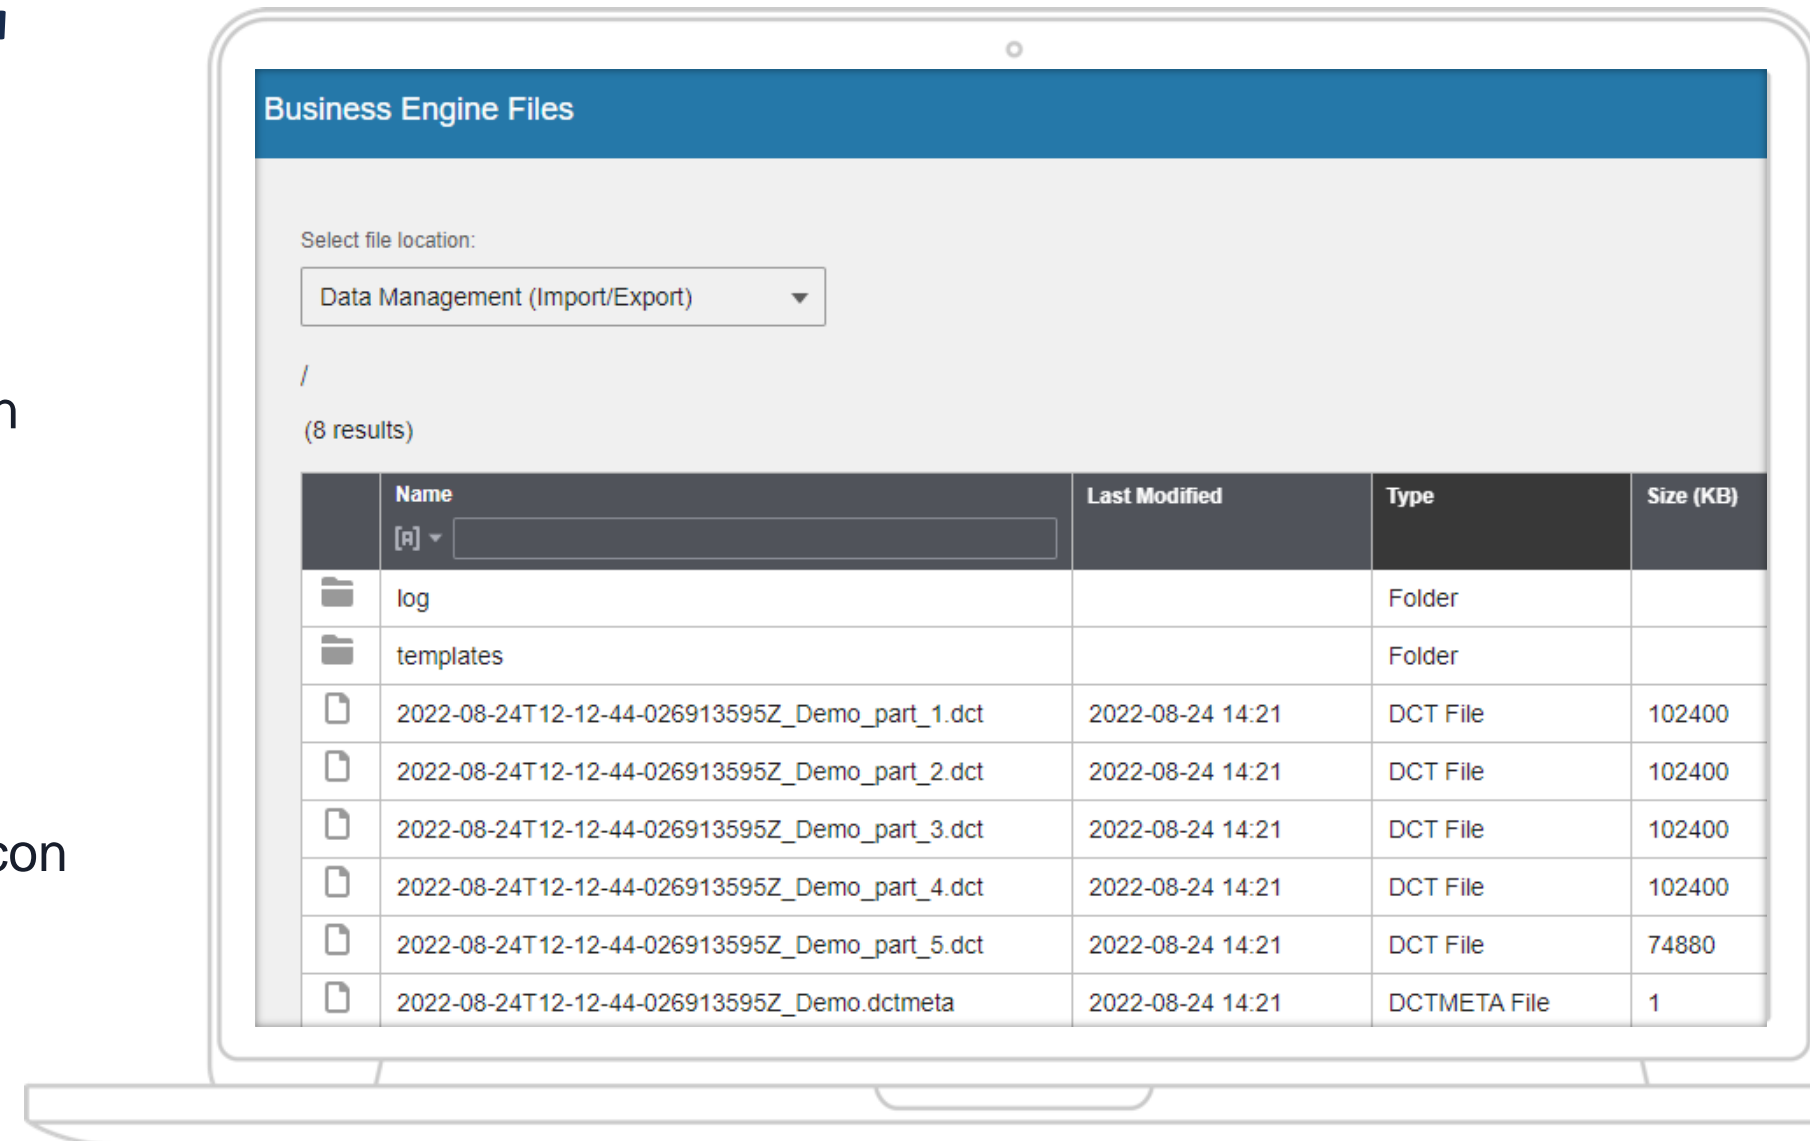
n

con

Business Engine Files

Select file location:

Data Management (Import/Export)

/

(8 results)

| | Name | Last Modified | Type | Size (KB) |
|---|---|---|---|---|
| | log | | Folder | |
| | templates | | Folder | |
| | 2022-08-24T12-12-44-026913595Z_Demo_part_1.dct | 2022-08-24 14:21 | DCT File | 102400 |
| | 2022-08-24T12-12-44-026913595Z_Demo_part_2.dct | 2022-08-24 14:21 | DCT File | 102400 |
| | 2022-08-24T12-12-44-026913595Z_Demo_part_3.dct | 2022-08-24 14:21 | DCT File | 102400 |
| | 2022-08-24T12-12-44-026913595Z_Demo_part_4.dct | 2022-08-24 14:21 | DCT File | 102400 |
| | 2022-08-24T12-12-44-026913595Z_Demo_part_5.dct | 2022-08-24 14:21 | DCT File | 74880 |
| | 2022-08-24T12-12-44-026913595Z_Demo.dctmeta | 2022-08-24 14:21 | DCTMETA File | 1 |